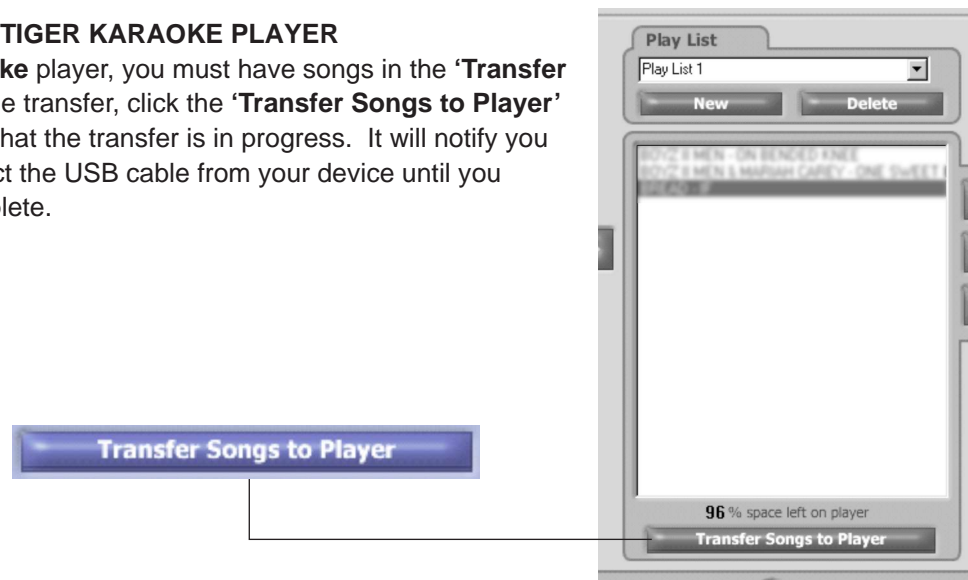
TIGER KARAOKE PLAYER
ke player, you must have songs in the 'Transfer e transfer, click the 'Transfer Songs to Player' hat the transfer is in progress. It will notify you ct the USB cable from your device until you lete.

Transfer Songs to Player

Play List
Play List 1
New
Delete
BOYZ II MEN - ON BENDED KNEE
BOYZ II MEN & MARIAH CAREY - ONE SWEET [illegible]
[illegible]
96 % space left on player
Transfer Songs to Player